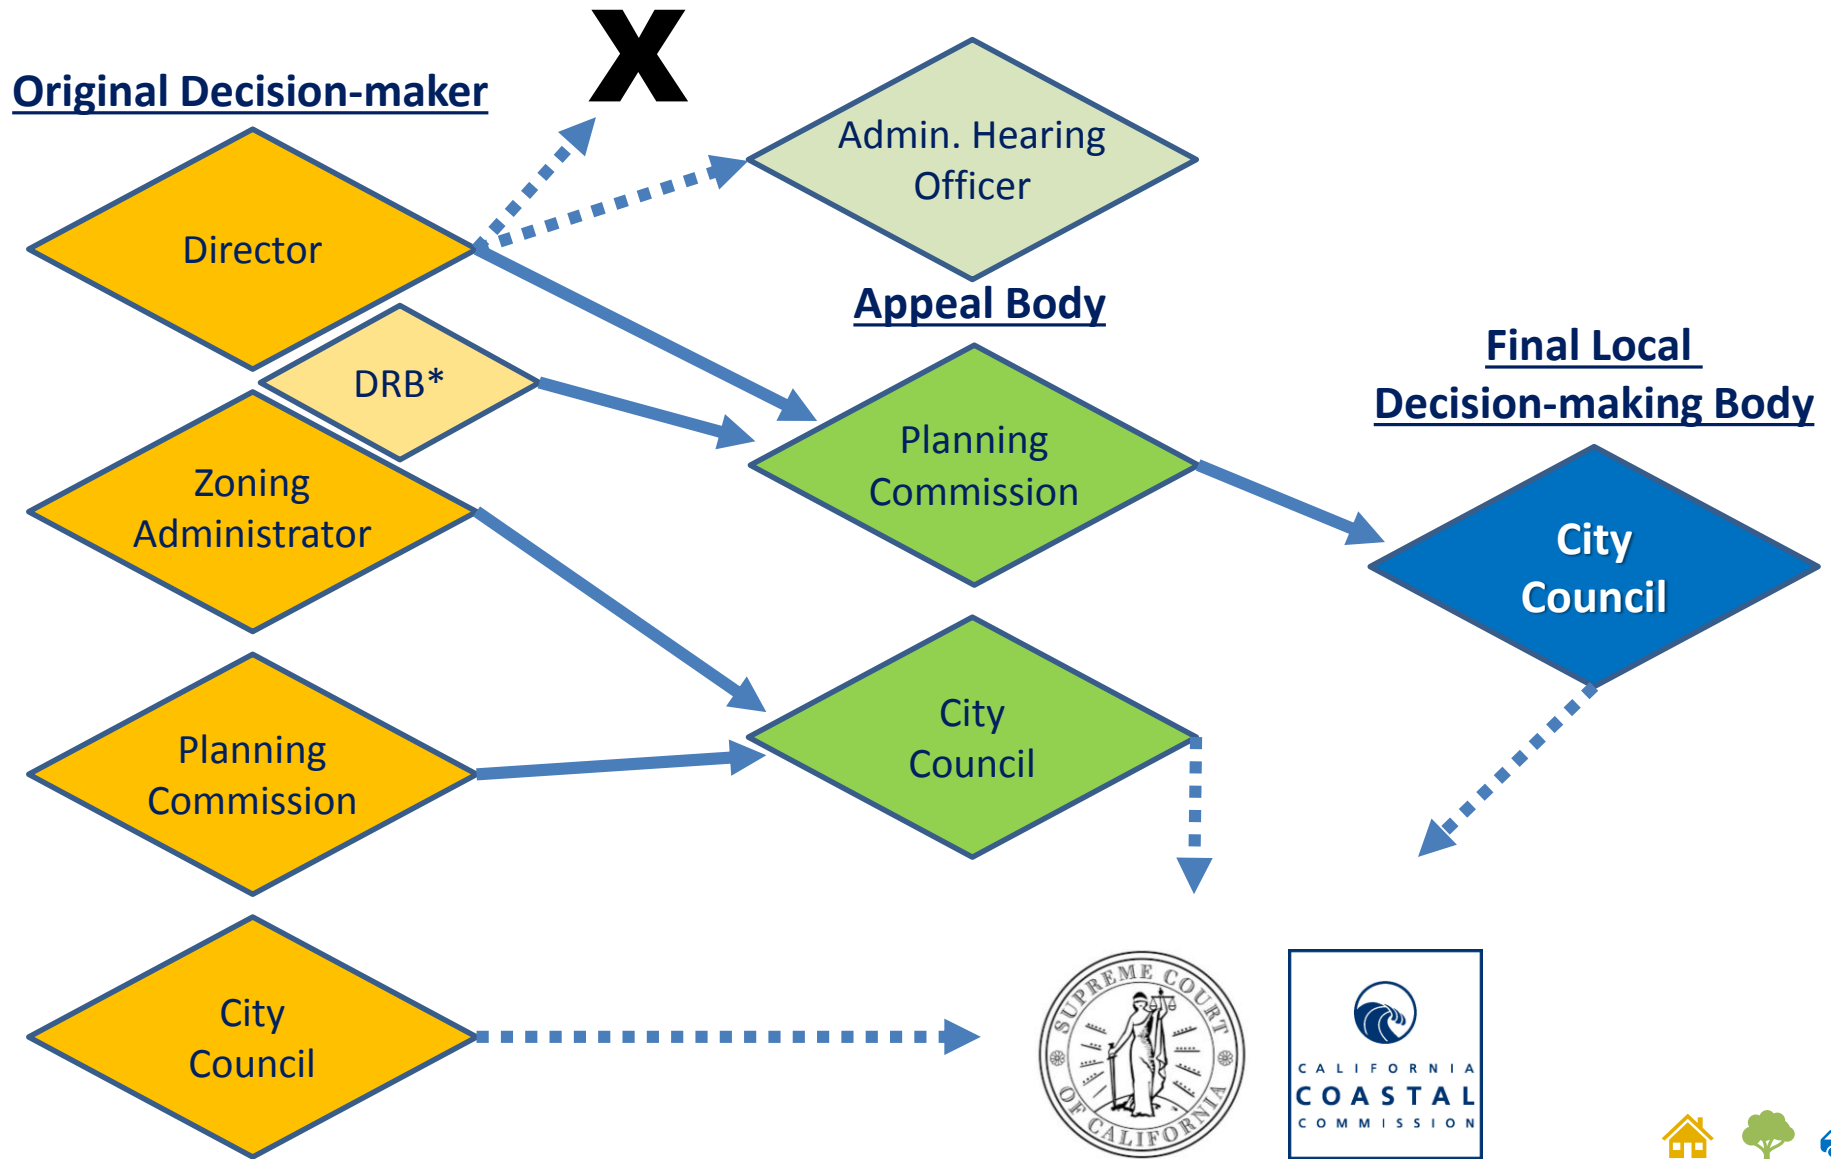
Original Decision-maker

X

Admin. Hearing Officer

Director

Appeal Body

DRB*

Final Local Decision-making Body

Planning Commission

Zoning Administrator

City Council

City Council

Planning Commission

City Council

SUPREME COURT OF CALIFORNIA

CALIFORNIA COASTAL COMMISSION